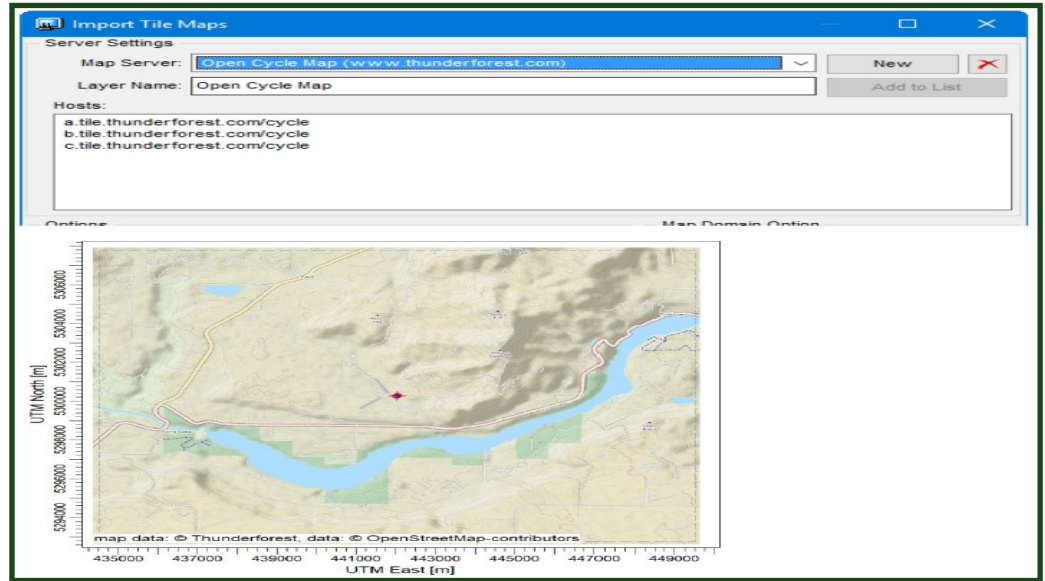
Import Tile Maps

Server Settings

Map Server: Open Cycle Map (www.thunderforest.com)

New

Layer Name: Open Cycle Map

Add to List

Hosts:

a.tile.thunderforest.com/cycle
b.tile.thunderforest.com/cycle
c.tile.thunderforest.com/cycle

Options

Map Domain Option

UTM North [m]

5306000
5304000
5302000
5300000
5298000
5296000
5294000

map data: © Thunderforest, data: © OpenStreetMap-contributors

435000 437000 439000 441000 443000 445000 447000 449000

UTM East [m]